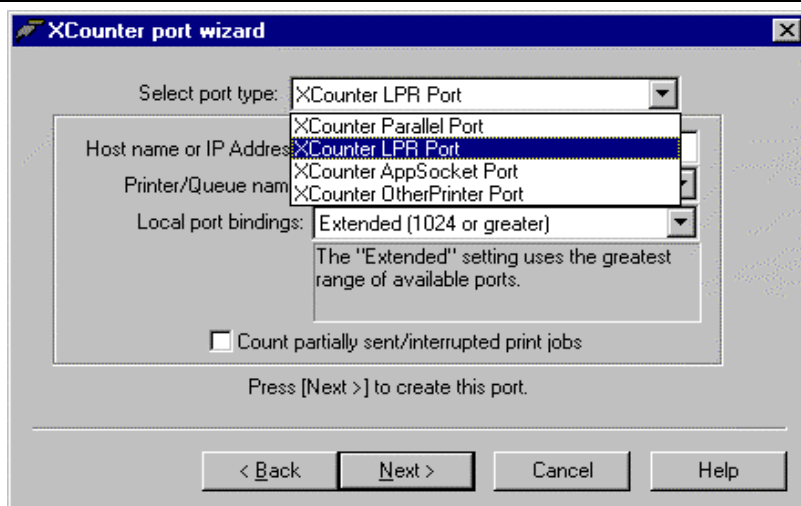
XCounter port wizard

Select port type: XCounter LPR Port

XCounter Parallel Port
XCounter LPR Port
XCounter AppSocket Port
XCounter OtherPrinter Port

Host name or IP Addres

Printer/Queue nam

Local port bindings: Extended (1024 or greater)

The "Extended" setting uses the greatest range of available ports.

Count partially sent/interrupted print jobs

Press [Next >] to create this port.

< Back

Next >

Cancel

Help